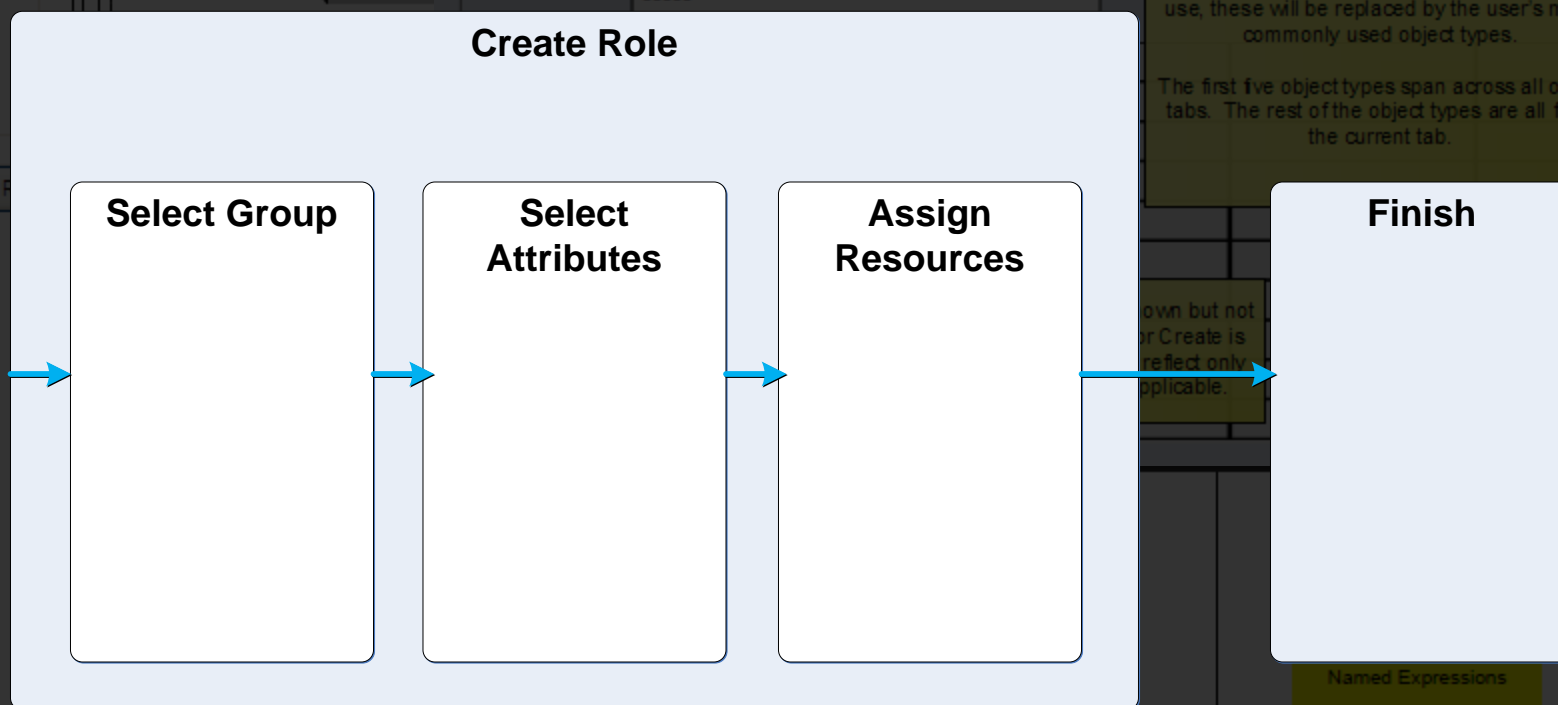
use, these will be replaced by the user's m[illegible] commonly used object types.

The first five object types span across all o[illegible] tabs. The rest of the object types are all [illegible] the current tab.

Create Role

Select Group

Select Attributes

Assign Resources

Finish

own but not
r Create is
reflect only
pplicable.

Named Expressions